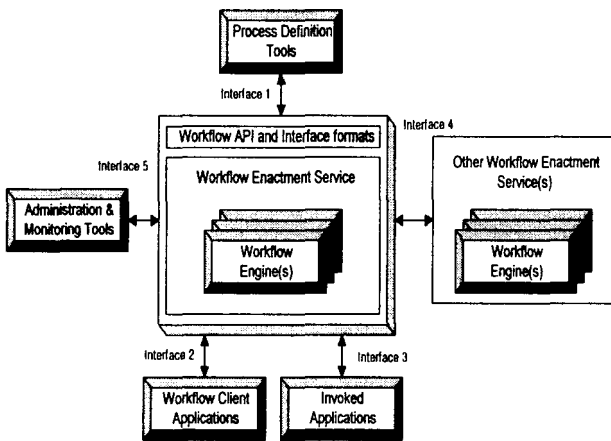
Process Definition Tools

Interface 1

Workflow API and Interface formats

Interface 4

Interface 5

Workflow Enactment Service

Other Workflow Enactment Service(s)

Administration & Monitoring Tools

Workflow Engine(s)

Workflow Engine(s)

Interface 2

Interface 3

Workflow Client Applications

Invoked Applications